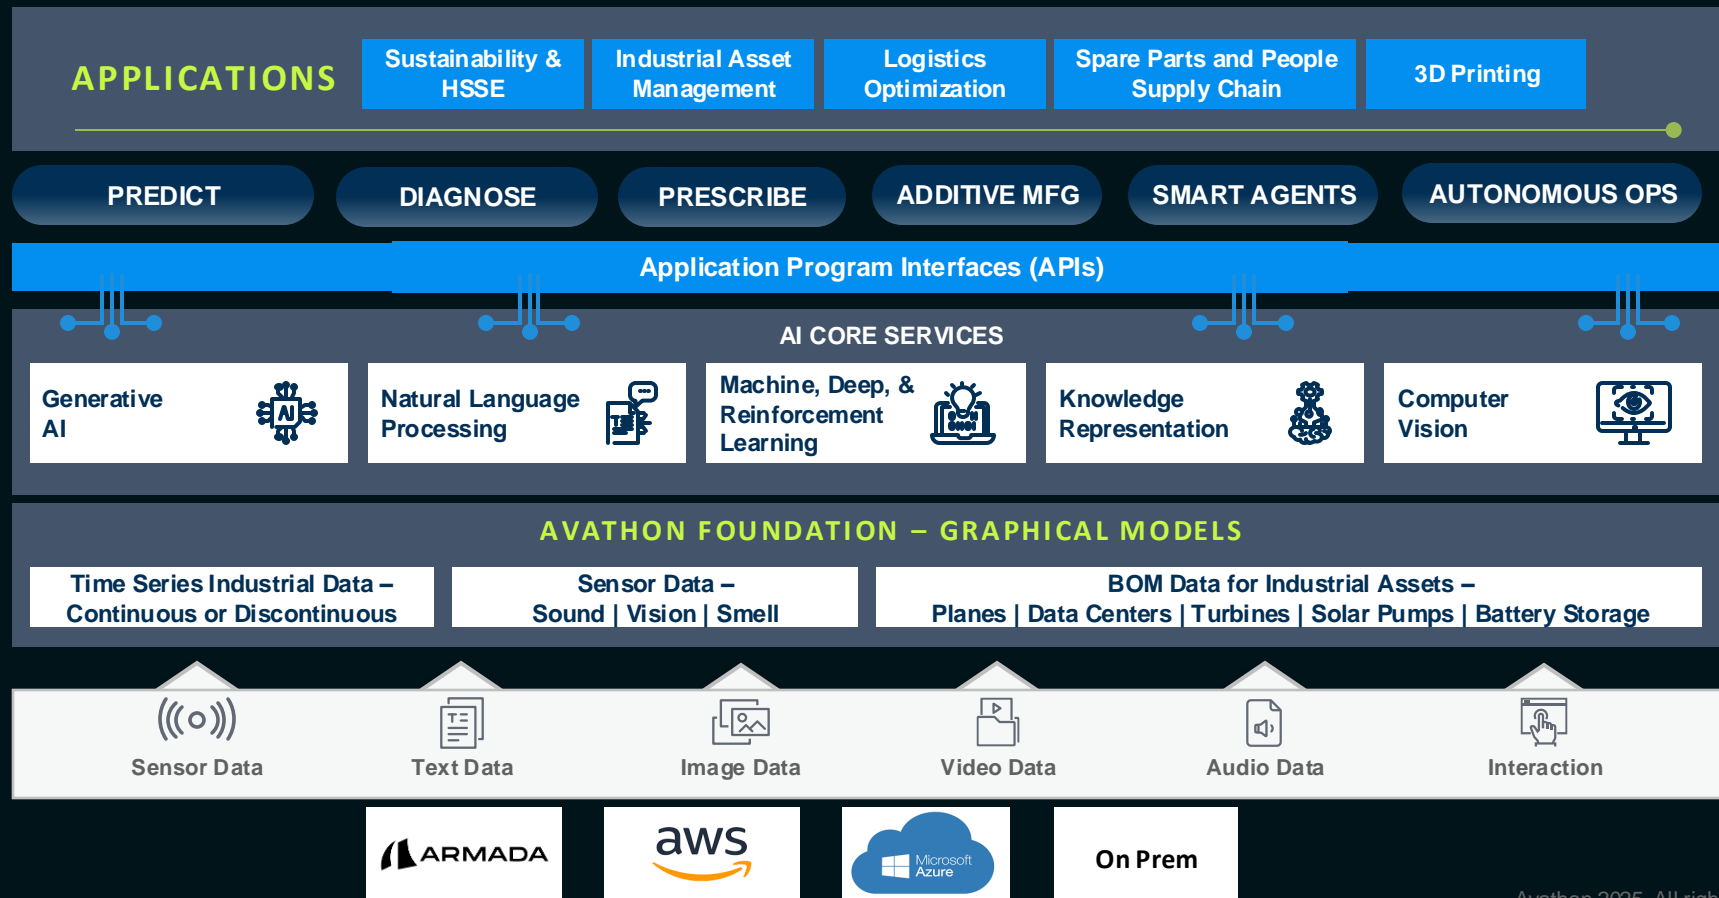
APPLICATIONS

Sustainability & HSSE

Industrial Asset Management

Logistics Optimization

Spare Parts and People Supply Chain

3D Printing

PREDICT

DIAGNOSE

PRESCRIBE

ADDITIVE MFG

SMART AGENTS

AUTONOMOUS OPS

Application Program Interfaces (APIs)

AI CORE SERVICES

Generative AI

AI

Natural Language Processing

Machine, Deep, & Reinforcement Learning

Knowledge Representation

Computer Vision

AVATHON FOUNDATION – GRAPHICAL MODELS

Time Series Industrial Data – Continuous or Discontinuous

Sensor Data – Sound | Vision | Smell

BOM Data for Industrial Assets – Planes | Data Centers | Turbines | Solar Pumps | Battery Storage

Sensor Data

Text Data

Image Data

Video Data

Audio Data

Interaction

ARMADA

aws

Microsoft Azure

On Prem

Avathon 2025. All righ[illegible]